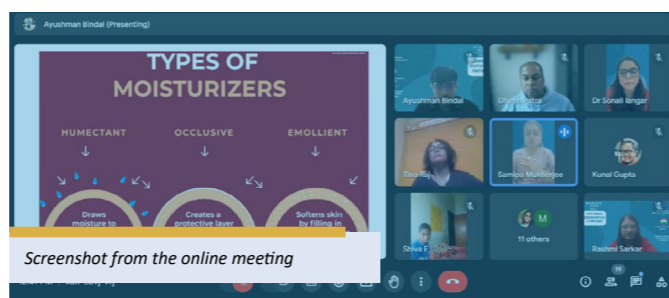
Ayushman Bindal (Presenting)

TYPES OF MOISTURIZERS

HUMECTANT
↓
Draws moisture to

OCCLUSIVE
↓
Creates a protective layer

EMOLLIENT
↓
Softens skin by filling in

Ayushman Bindal
Dhruv Batra
Dr Sonali Jangar
Tina Raj
Samipa Mukherjee
Kunal Gupta
Shiva F
11 others
Rashmi Sarkar

Screenshot from the online meeting